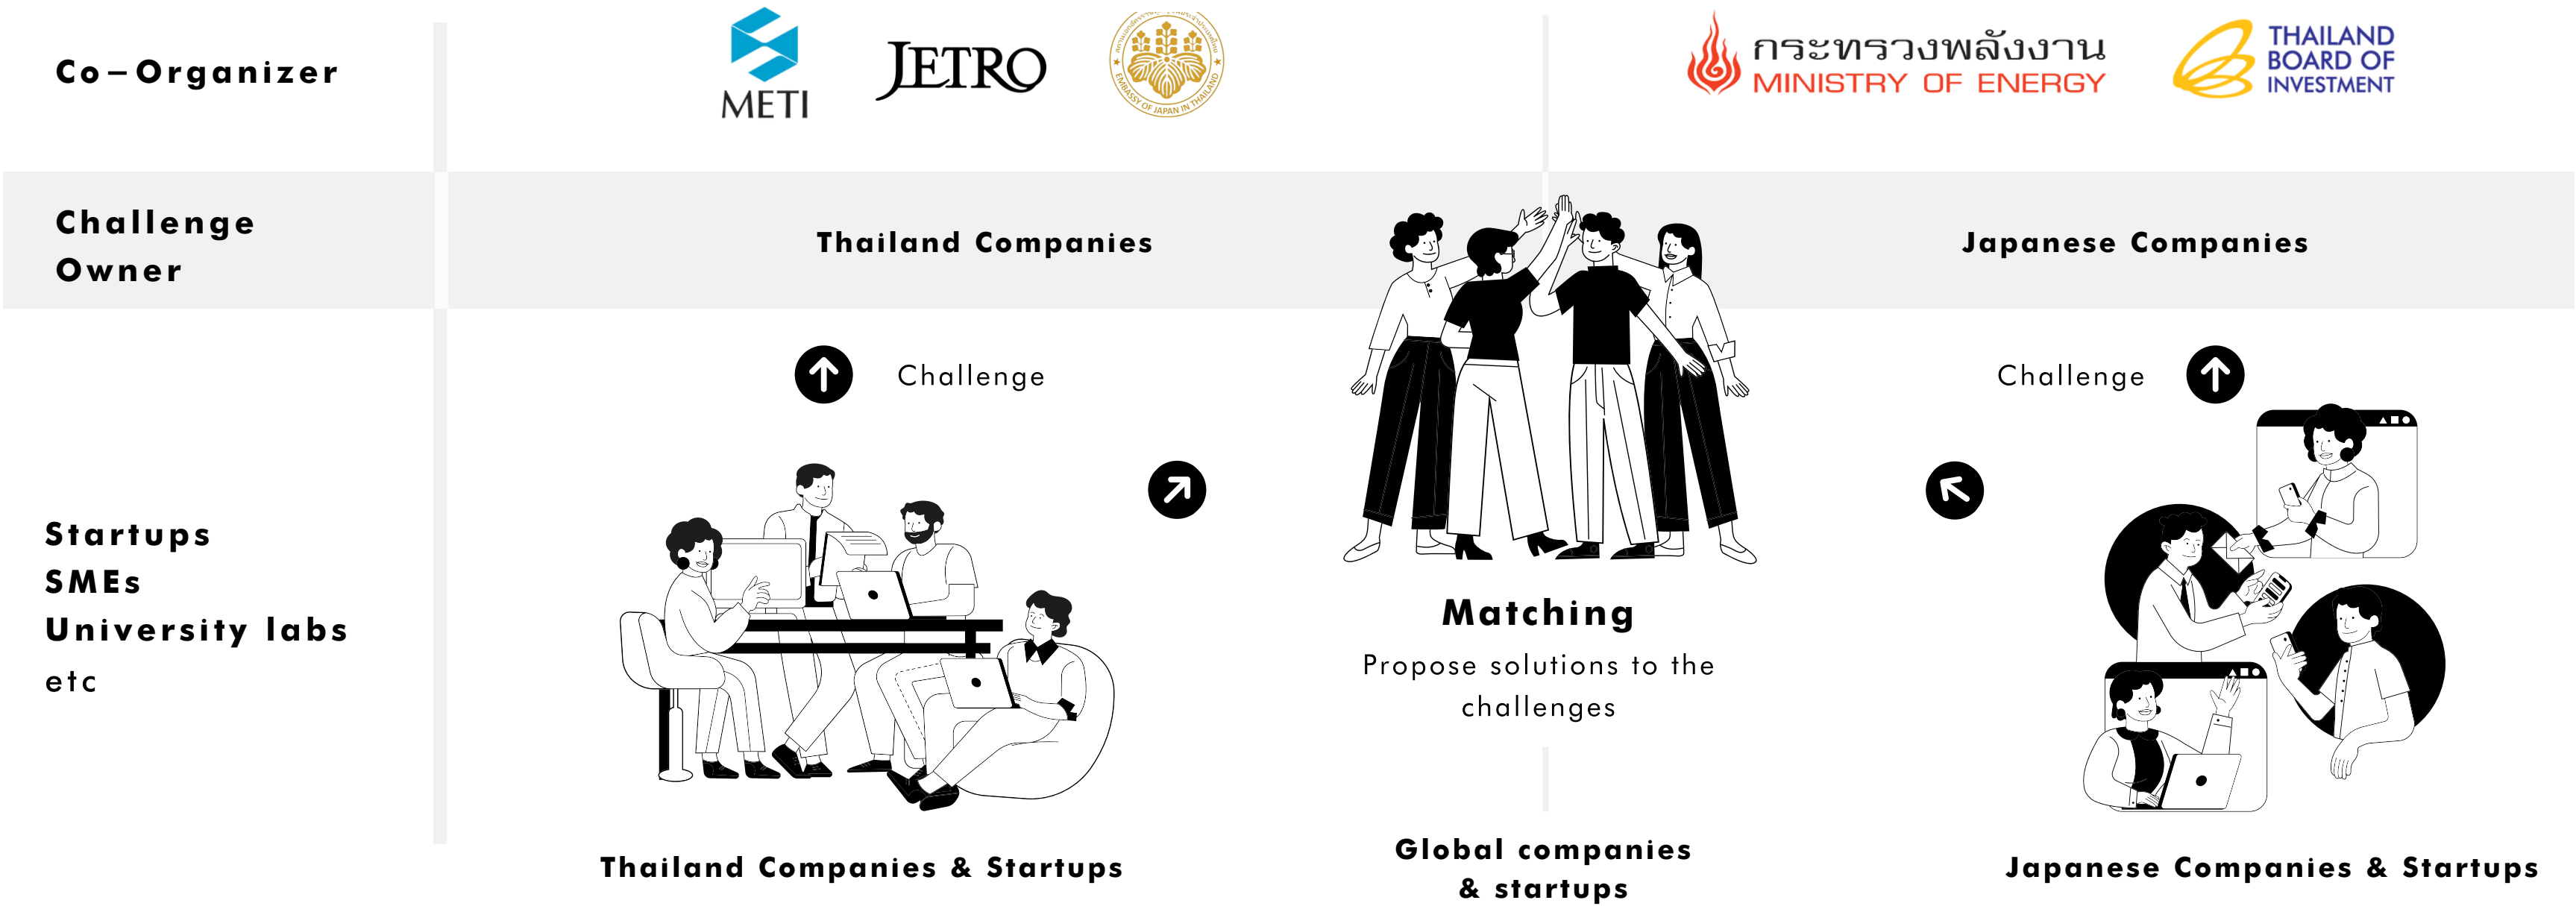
Co-Organizer

METI JETRO EMBASSY OF JAPAN IN THAILAND

กระทรวงพลังงาน MINISTRY OF ENERGY

THAILAND BOARD OF INVESTMENT

Challenge Owner

Thailand Companies

Japanese Companies

Challenge

Challenge

Startups
SMEs
University labs
etc

Matching

Propose solutions to the challenges

Thailand Companies & Startups

Global companies & startups

Japanese Companies & Startups